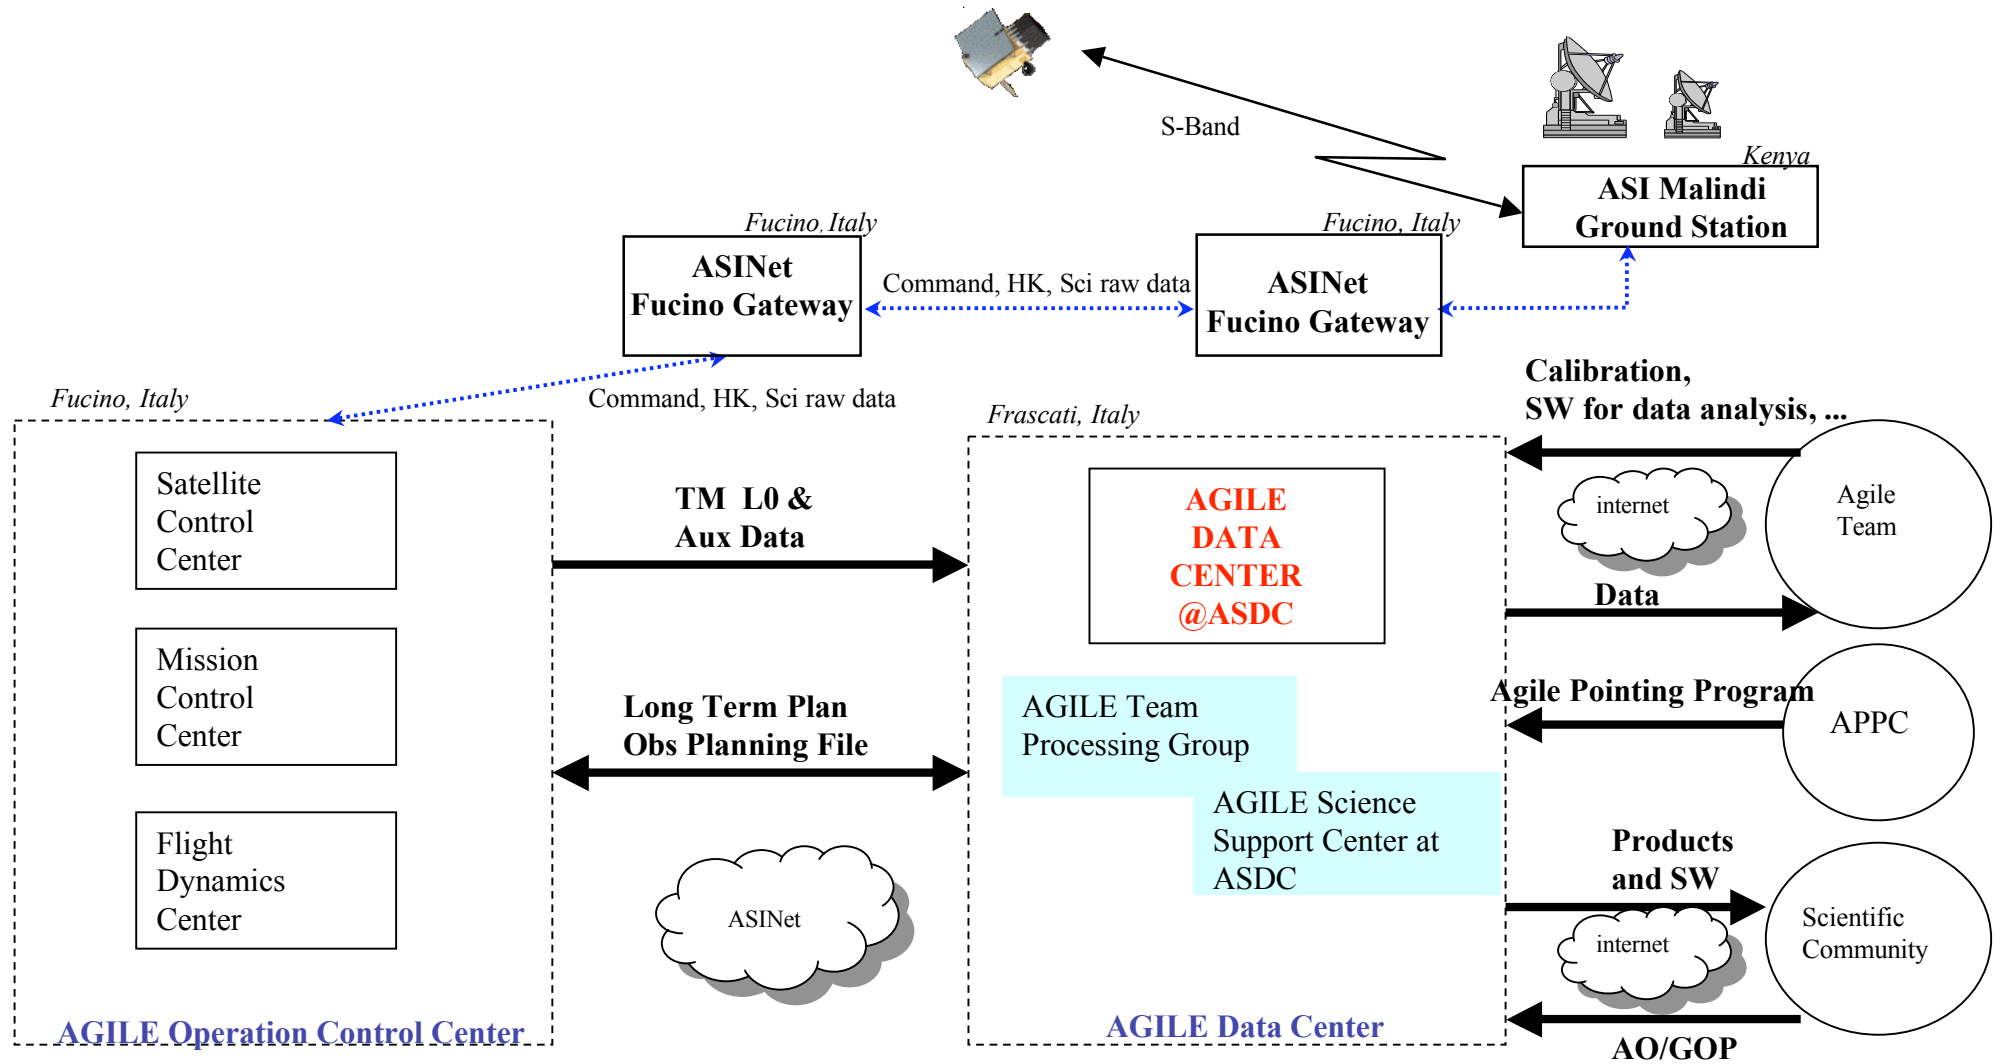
S-Band

Kenya
ASI Malindi Ground Station

Fucino, Italy
ASINet Fucino Gateway

Command, HK, Sci raw data

Fucino, Italy
ASINet Fucino Gateway

Fucino, Italy

Command, HK, Sci raw data

Calibration, SW for data analysis, ...

Frascati, Italy

Satellite Control Center

TM L0 & Aux Data

AGILE DATA CENTER @ASDC

internet

Agile Team

Data

Mission Control Center

Long Term Plan Obs Planning File

AGILE Team Processing Group

Agile Pointing Program

APPC

AGILE Science Support Center at ASDC

Flight Dynamics Center

ASINet

Products and SW

internet

Scientific Community

AGILE Operation Control Center

AGILE Data Center

AO/GOP